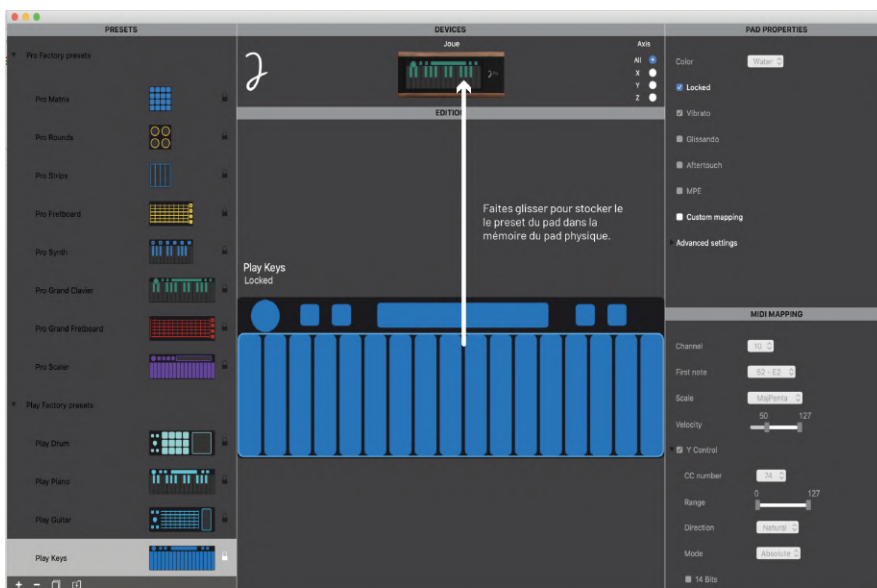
PRESETS

Pro Factory presets

Pro Matrix

Pro Rounds

Pro Strips

Pro Fretboard

Pro Synth

Pro Grand Clavier

Pro Grand Fretboard

Pro Scaler

Play Factory presets

Play Drum

Play Piano

Play Guitar

Play Keys

+ −

DEVICES

Joue

Axis
All
X
Y
Z

EDITION

Faites glisser pour stocker le le preset du pad dans la mémoire du pad physique.

Play Keys
Locked

PAD PROPERTIES

Color Water

Locked

Vibrato

Glissando

Aftertouch

MPE

Custom mapping

Advanced settings

MIDI MAPPING

Channel 10

First note E2 - E2

Scale MajPenta

Velocity 50 127

Y Control

CC number 74

Range 0 127

Direction Natural

Mode Absolute

14 Bits